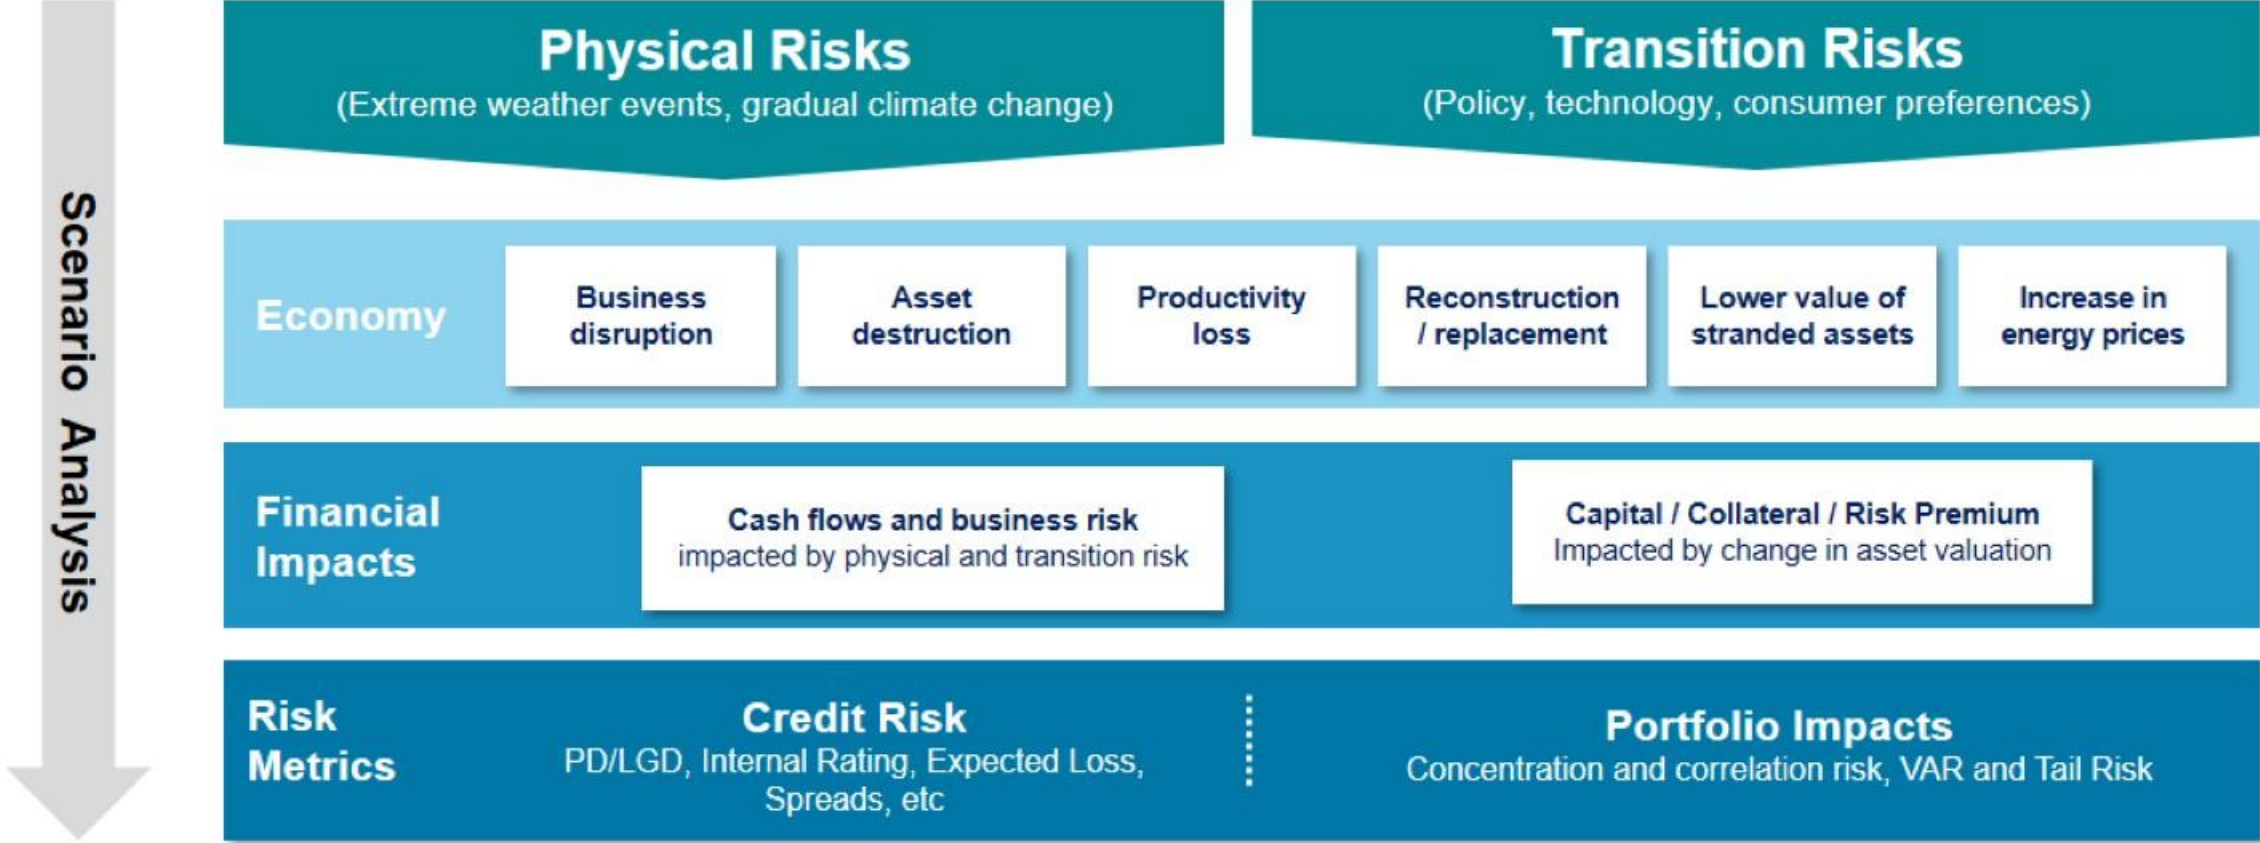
Scenario Analysis

Physical Risks
(Extreme weather events, gradual climate change)

Transition Risks
(Policy, technology, consumer preferences)

Economy

Business disruption

Asset destruction

Productivity loss

Reconstruction / replacement

Lower value of stranded assets

Increase in energy prices

Financial Impacts

Cash flows and business risk
impacted by physical and transition risk

Capital / Collateral / Risk Premium
Impacted by change in asset valuation

Risk Metrics

Credit Risk
PD/LGD, Internal Rating, Expected Loss, Spreads, etc

Portfolio Impacts
Concentration and correlation risk, VAR and Tail Risk